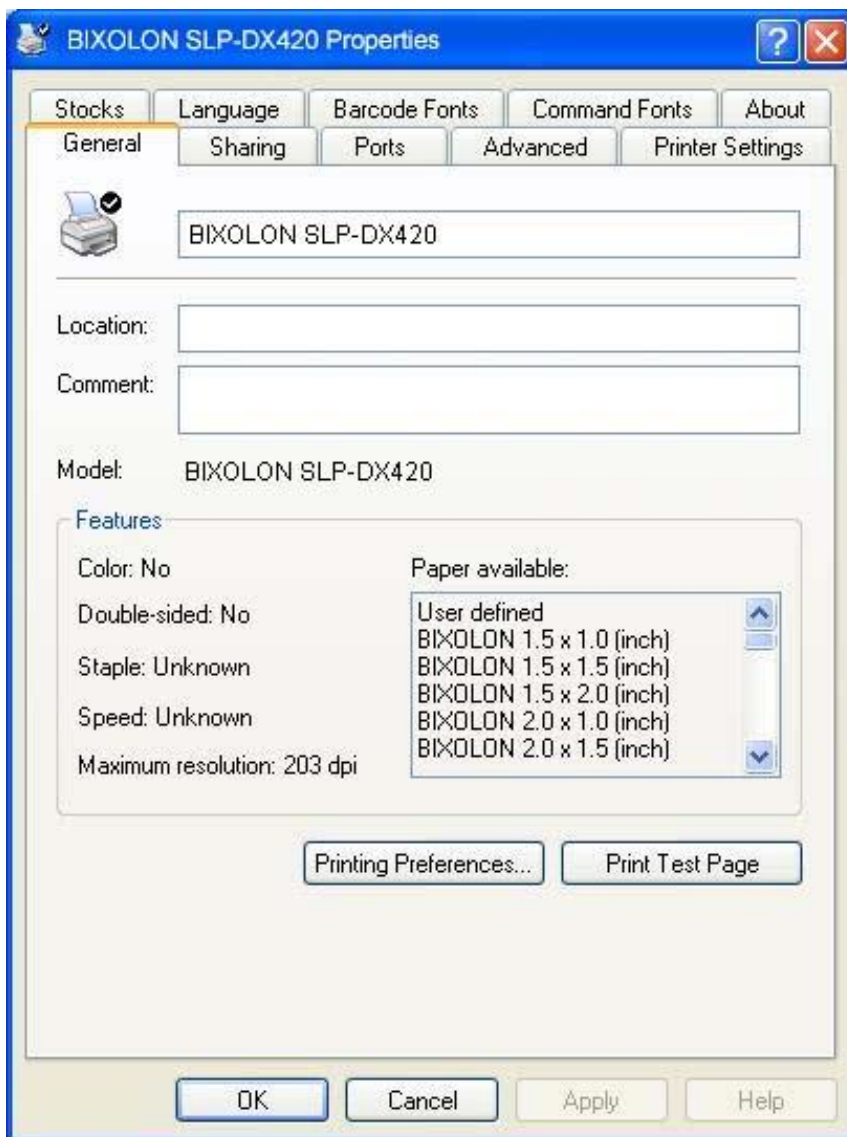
BIXOLON SLP-DX420 Properties

Stocks | Language | Barcode Fonts | Command Fonts | About
General | Sharing | Ports | Advanced | Printer Settings

BIXOLON SLP-DX420

Location:

Comment:

Model: BIXOLON SLP-DX420

Features

Color: No

Double-sided: No

Staple: Unknown

Speed: Unknown

Maximum resolution: 203 dpi

Paper available:

User defined
BIXOLON 1.5 x 1.0 (inch)
BIXOLON 1.5 x 1.5 (inch)
BIXOLON 1.5 x 2.0 (inch)
BIXOLON 2.0 x 1.0 (inch)
BIXOLON 2.0 x 1.5 (inch)

Printing Preferences...

Print Test Page

OK

Cancel

Apply

Help